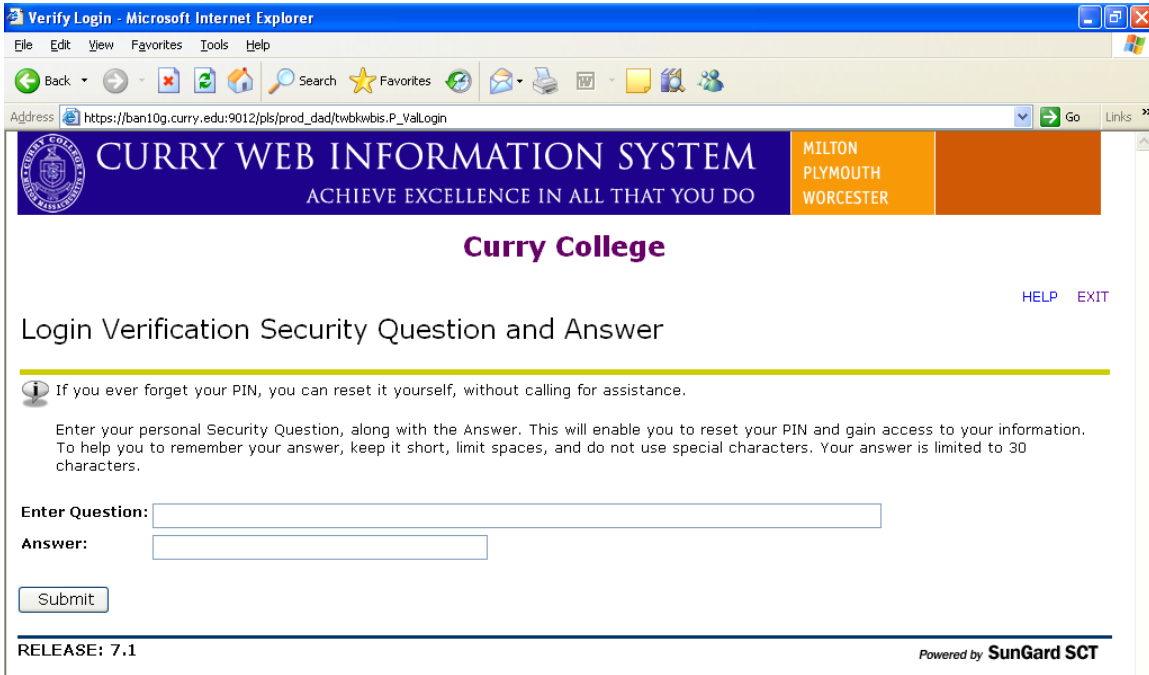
Verify Login - Microsoft Internet Explorer

File Edit View Favorites Tools Help

Back Search Favorites

Address https://ban10g.curry.edu:9012/pls/prod_dad/twbkwbis.P_ValLogin Go Links

CURRY WEB INFORMATION SYSTEM
ACHIEVE EXCELLENCE IN ALL THAT YOU DO

MILTON
PLYMOUTH
WORCESTER

Curry College

HELP EXIT

Login Verification Security Question and Answer

If you ever forget your PIN, you can reset it yourself, without calling for assistance.

Enter your personal Security Question, along with the Answer. This will enable you to reset your PIN and gain access to your information. To help you to remember your answer, keep it short, limit spaces, and do not use special characters. Your answer is limited to 30 characters.

Enter Question:
Answer:

Submit

RELEASE: 7.1

Powered by SunGard SCT